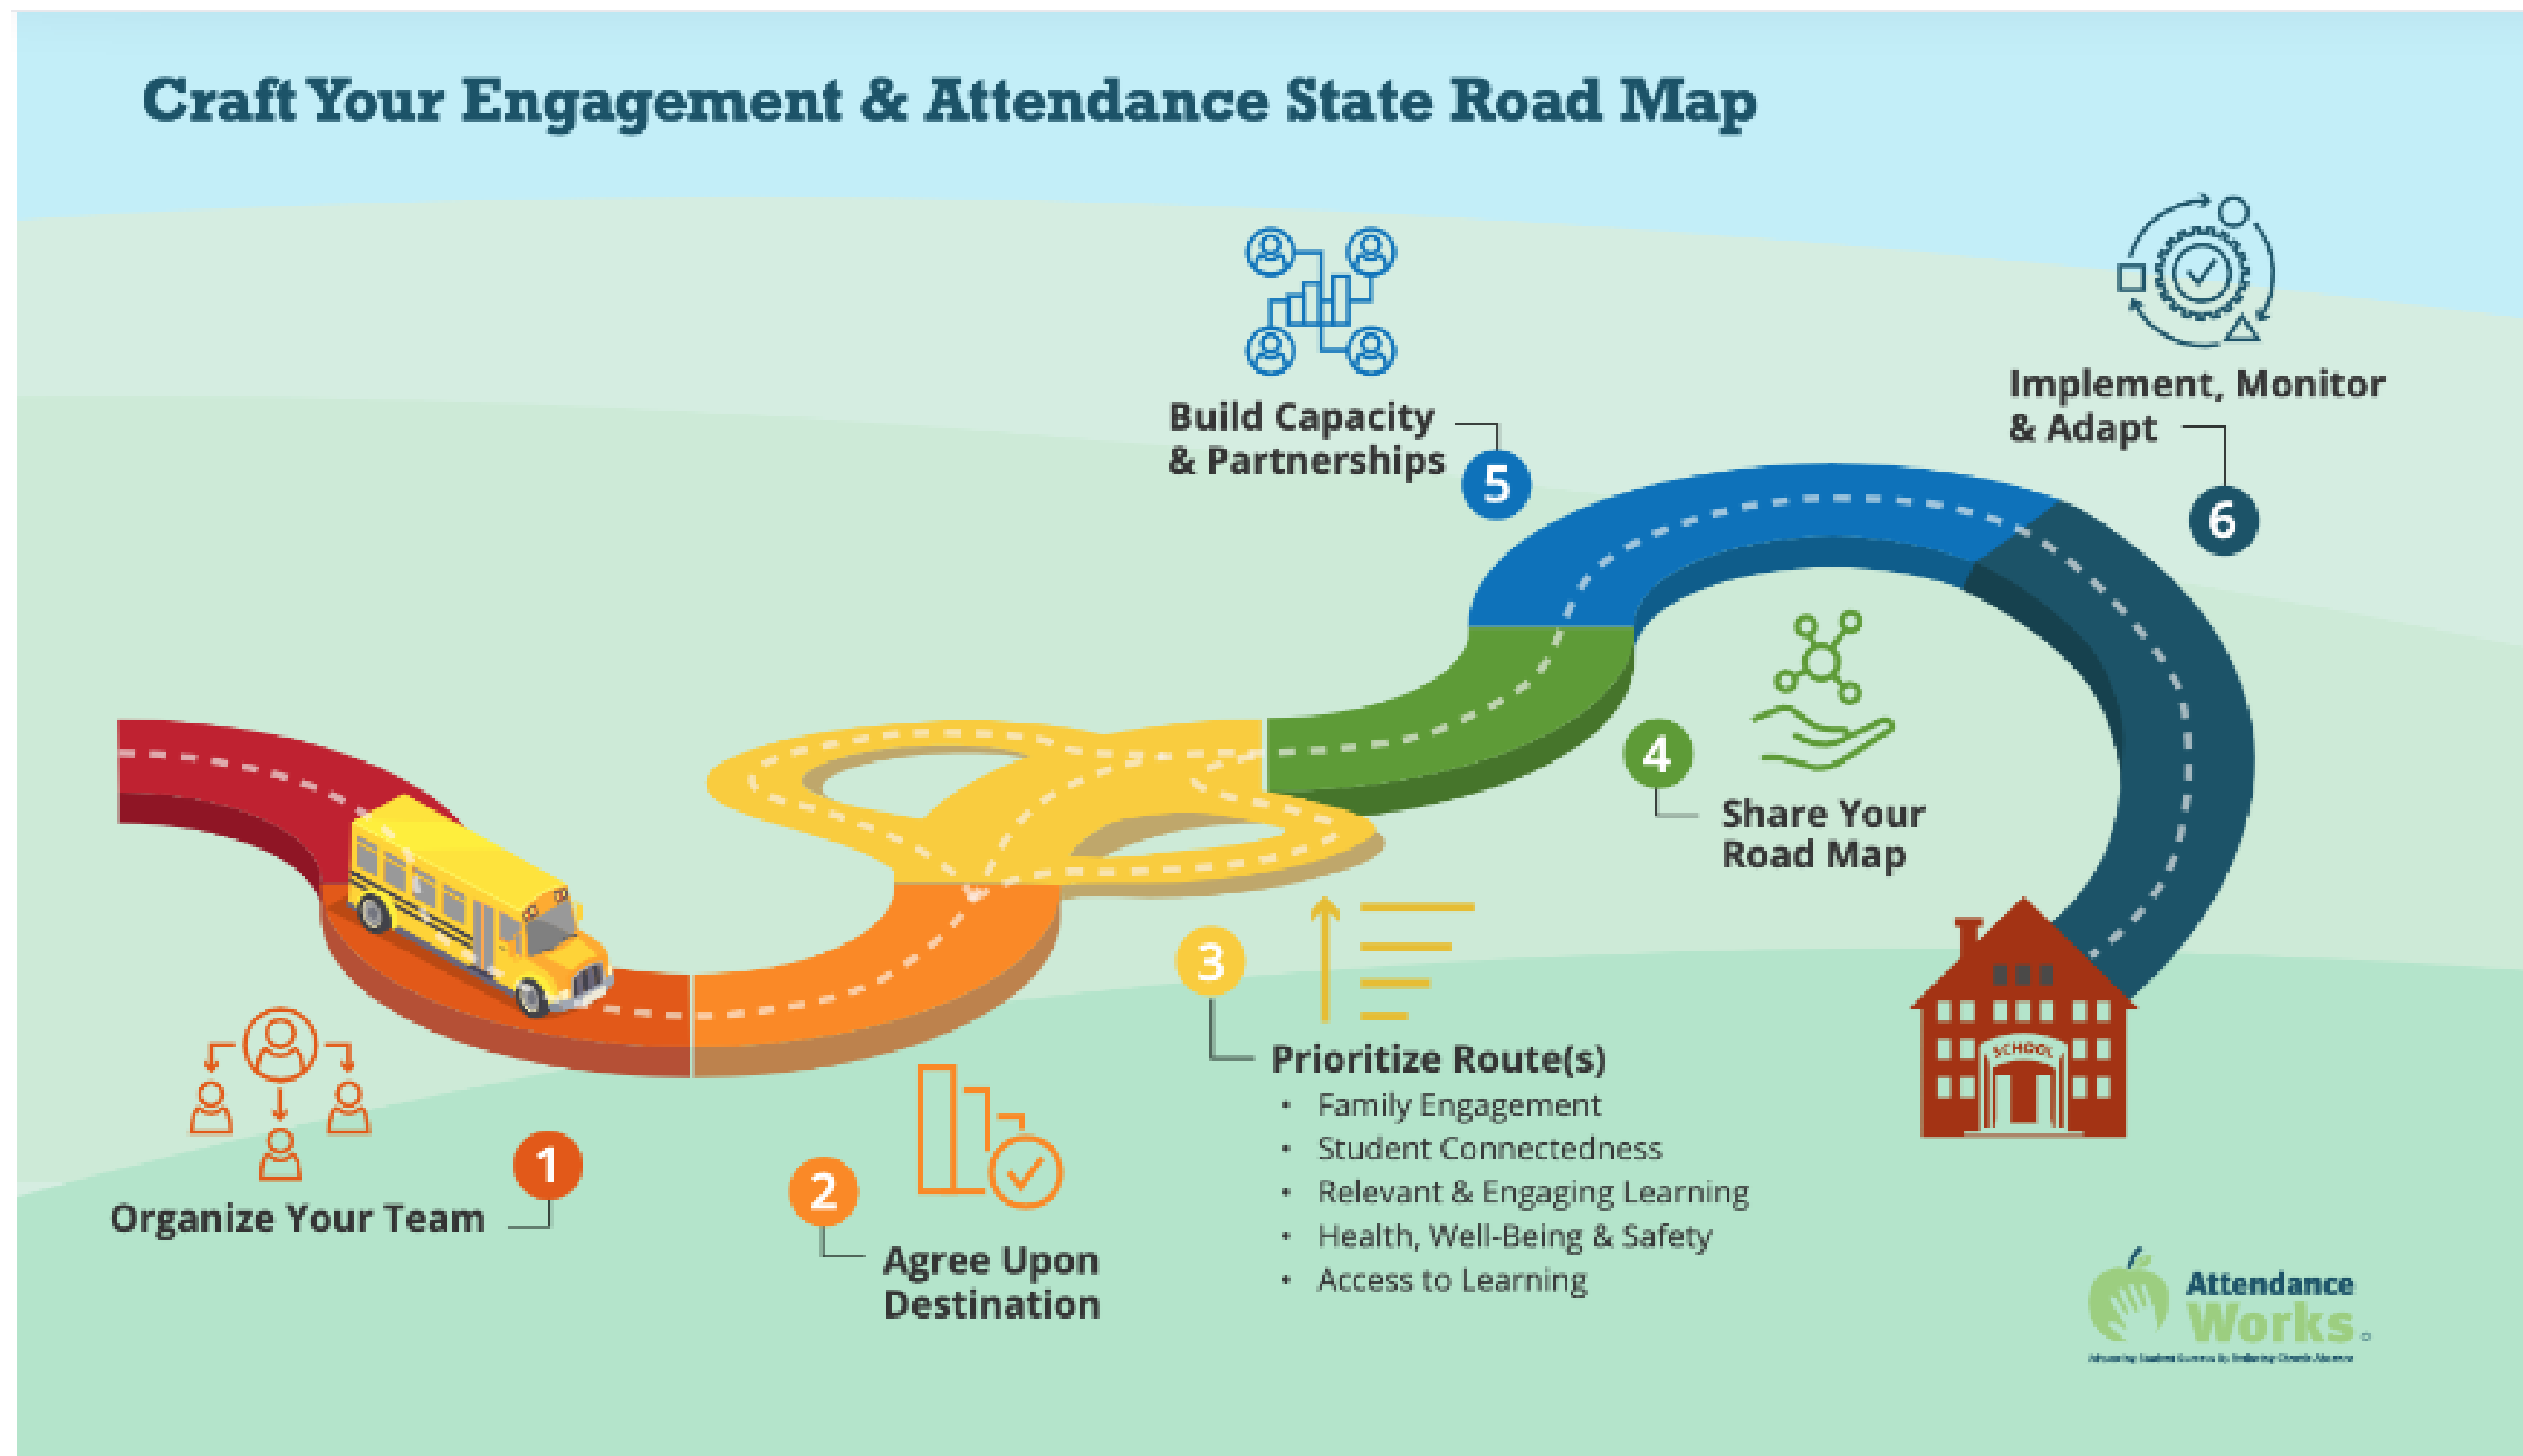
Craft Your Engagement & Attendance State Road Map

Build Capacity & Partnerships 5

Implement, Monitor & Adapt 6

4 Share Your Road Map

SCHOOL

3 Prioritize Route(s)
• Family Engagement
• Student Connectedness
• Relevant & Engaging Learning
• Health, Well-Being & Safety
• Access to Learning

Organize Your Team 1

2 Agree Upon Destination

Attendance Works

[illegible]